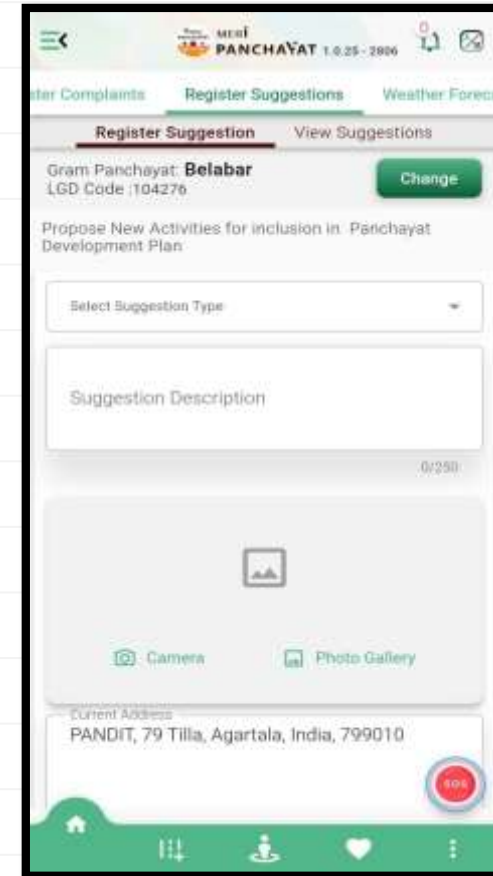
मेरी PANCHAYAT 1.0.25 - 2806

0

ster Complaints Register Suggestions Weather Forec

Register Suggestion View Suggestions

Gram Panchayat: Belabar
LGD Code :104276

Change

Propose New Activities for inclusion in Panchayat Development Plan

Select Suggestion Type

Suggestion Description

0/250

Camera Photo Gallery

Current Address
PANDIT, 79 Tilla, Agartala, India, 799010

SOS